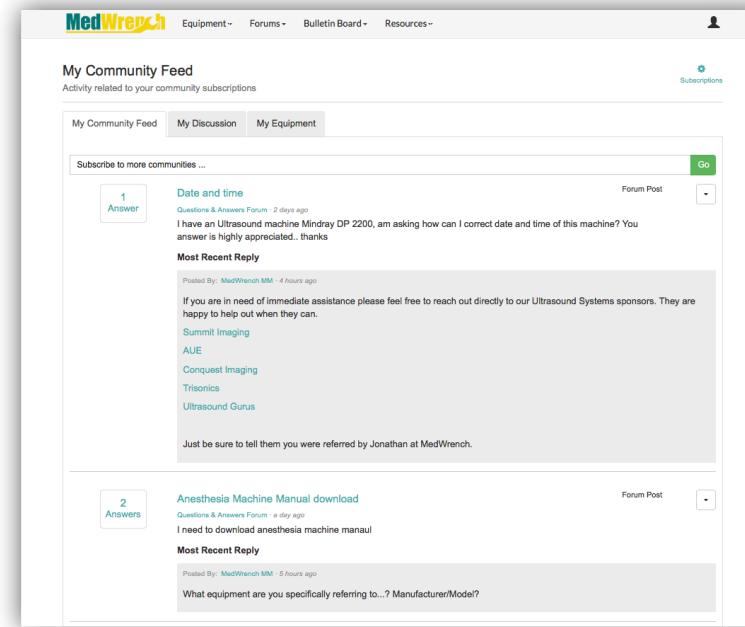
MedWrench Equipment Forums Bulletin Board Resources

My Community Feed
Activity related to your community subscriptions

Subscriptions

My Community Feed | My Discussion | My Equipment

Subscribe to more communities ... Go

1
Answer

Date and time
Questions & Answers Forum · 2 days ago
I have an Ultrasound machine Mindray DP 2200, am asking how can I correct date and time of this machine? You answer is highly appreciated.. thanks

Forum Post

Most Recent Reply

Posted By: MedWrench MM · 4 hours ago

If you are in need of immediate assistance please feel free to reach out directly to our Ultrasound Systems sponsors. They are happy to help out when they can.

Summit Imaging

AUE

Conquest Imaging

Trisonics

Ultrasound Gurus

Just be sure to tell them you were referred by Jonathan at MedWrench.

2
Answers

Anesthesia Machine Manual download
Questions & Answers Forum · a day ago
I need to download anesthesia machine manaul

Forum Post

Most Recent Reply

Posted By: MedWrench MM · 5 hours ago

What equipment are you specifically referring to...? Manufacturer/Model?